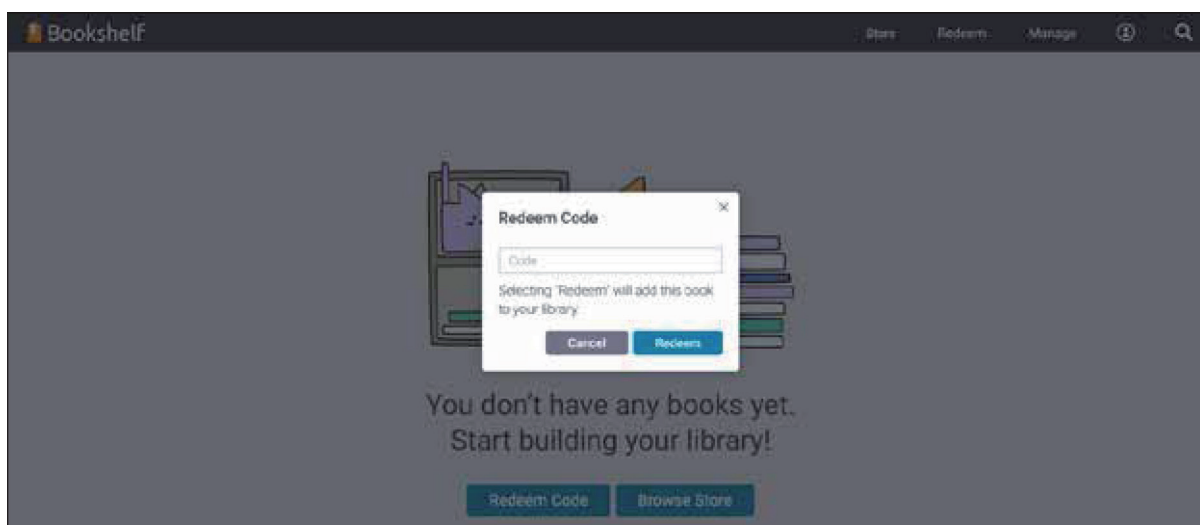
Bookshelf

Store Redeem Manage

Redeem Code

×

Code

Selecting 'Redeem' will add this book to your library.

Cancel Redeem

You don't have any books yet.
Start building your library!

Redeem Code Browse Store